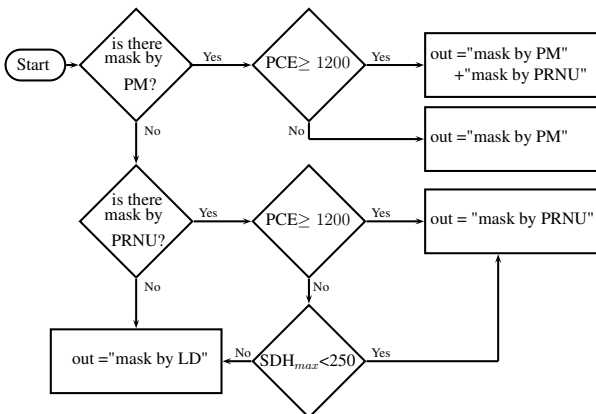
Start

is there mask by PM?

Yes

PCE$\geq$ 1200

Yes

out ="mask by PM" +"mask by PRNU"

No

out ="mask by PM"

No

is there mask by PRNU?

Yes

PCE$\geq$ 1200

Yes

out = "mask by PRNU"

No

No

out ="mask by LD"

No

SDH$_{max}$<250

Yes